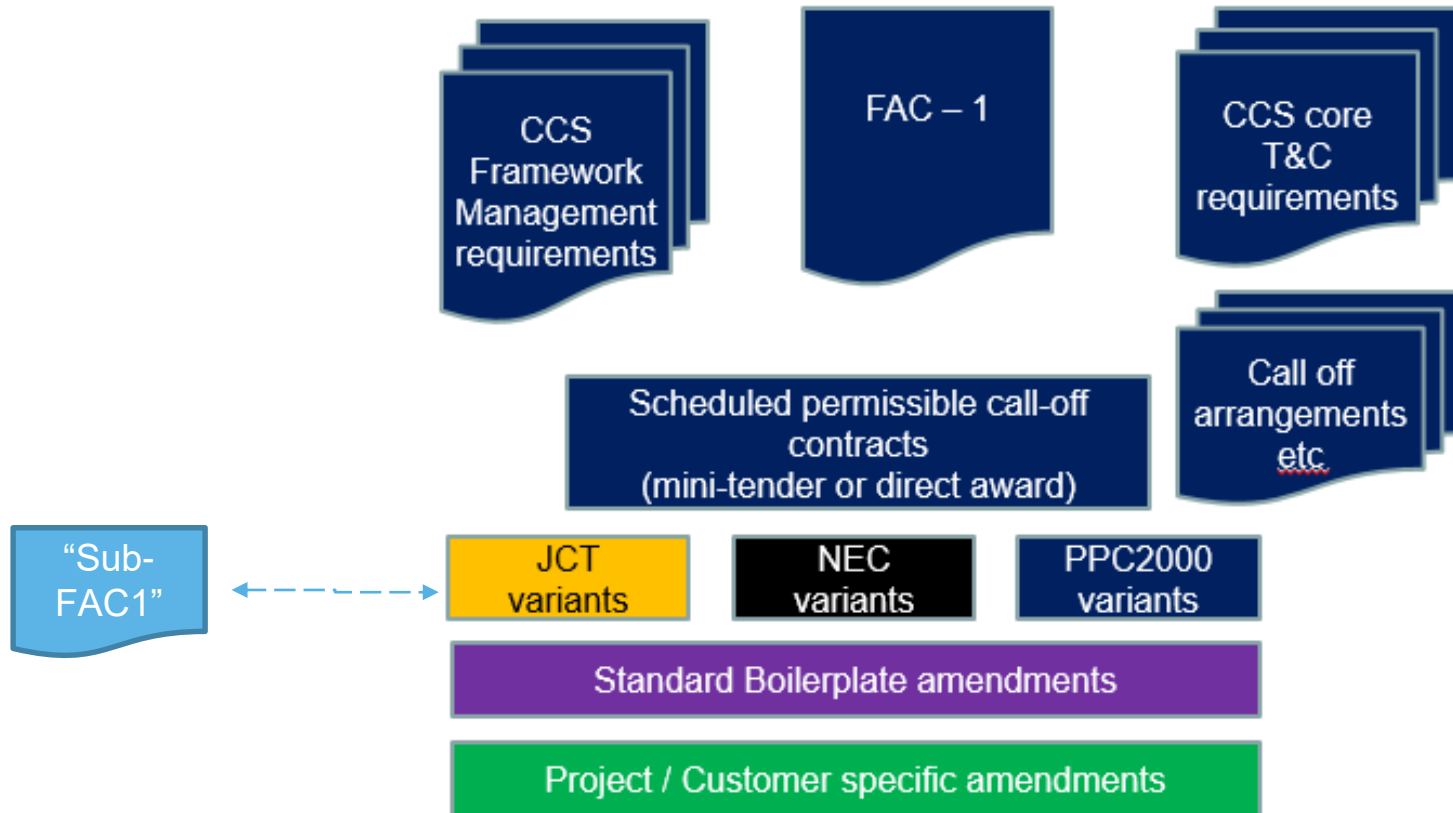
CCS Framework Management requirements

FAC – 1

CCS core T&C requirements

Call off arrangements etc.

Scheduled permissible call-off contracts (mini-tender or direct award)

“Sub-FAC1”

JCT variants

NEC variants

PPC2000 variants

Standard Boilerplate amendments

Project / Customer specific amendments